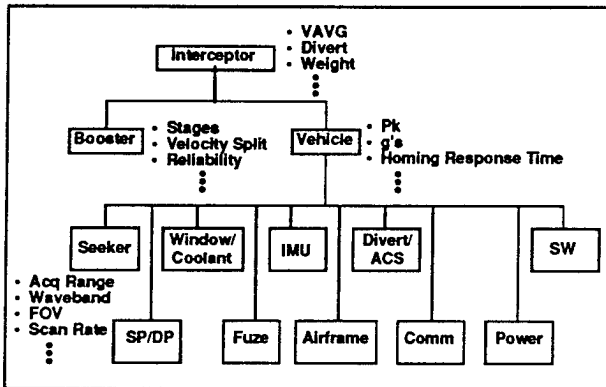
Interceptor
• VAVG
• Divert
• Weight

Booster
• Stages
• Velocity Split
• Reliability

Vehicle
• Pk
• g's
• Homing Response Time

Seeker
Window/ Coolant
IMU
Divert/ ACS
SW

• Acq Range
• Waveband
• FOV
• Scan Rate

SP/DP
Fuze
Airframe
Comm
Power